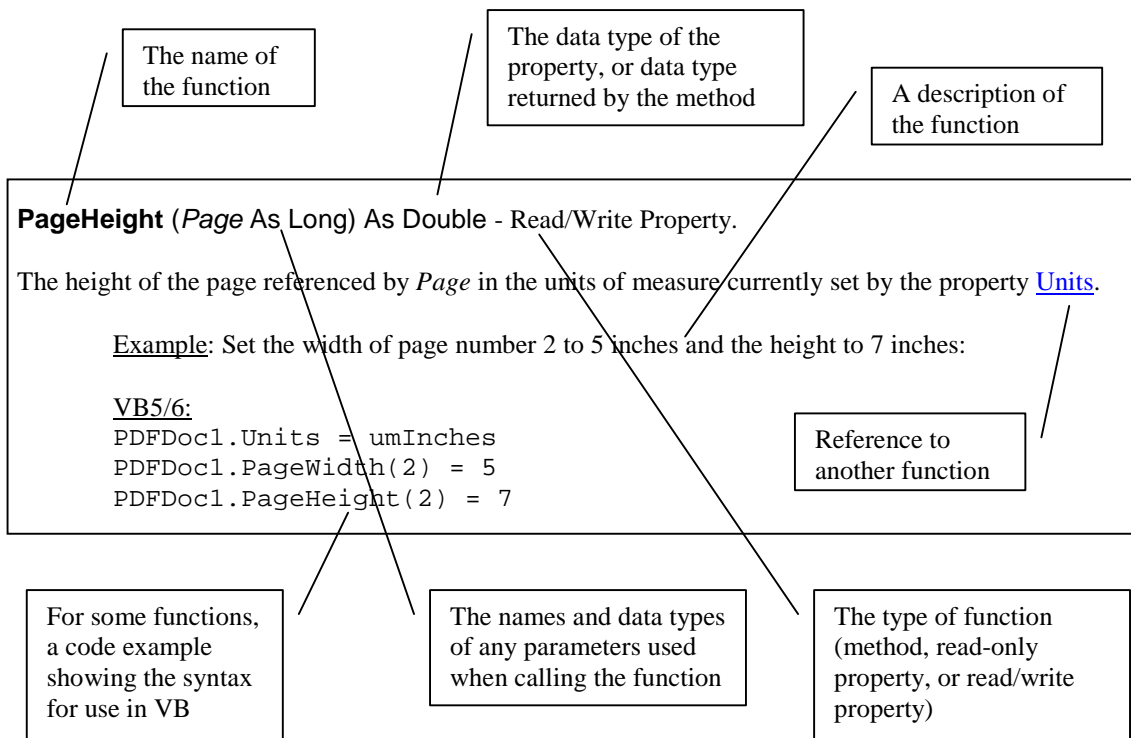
The name of the function

The data type of the property, or data type returned by the method

A description of the function

**PageHeight** (*Page* As Long) As Double - Read/Write Property.

The height of the page referenced by *Page* in the units of measure currently set by the property Units.

Example: Set the width of page number 2 to 5 inches and the height to 7 inches:

VB5/6:
PDFDoc1.Units = umInches
PDFDoc1.PageWidth(2) = 5
PDFDoc1.PageHeight(2) = 7

Reference to another function

For some functions, a code example showing the syntax for use in VB

The names and data types of any parameters used when calling the function

The type of function (method, read-only property, or read/write property)